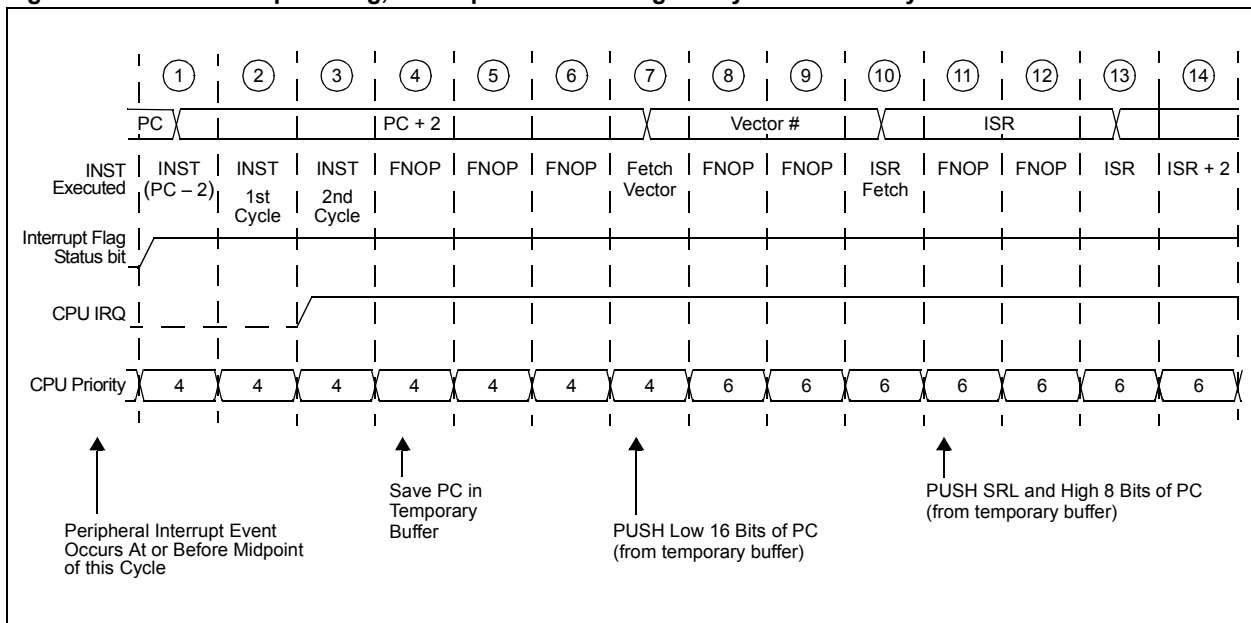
1 2 3 4 5 6 7 8 9 10 11 12 13 14

PC | PC + 2 | Vector # | ISR

INST Executed | INST (PC – 2) | INST 1st Cycle | INST 2nd Cycle | FNOP | FNOP | FNOP | Fetch Vector | FNOP | FNOP | ISR Fetch | FNOP | FNOP | ISR | ISR + 2

Interrupt Flag Status bit

CPU IRQ

CPU Priority | 4 | 4 | 4 | 4 | 4 | 4 | 4 | 6 | 6 | 6 | 6 | 6 | 6 | 6

Peripheral Interrupt Event Occurs At or Before Midpoint of this Cycle

Save PC in Temporary Buffer

PUSH Low 16 Bits of PC (from temporary buffer)

PUSH SRL and High 8 Bits of PC (from temporary buffer)